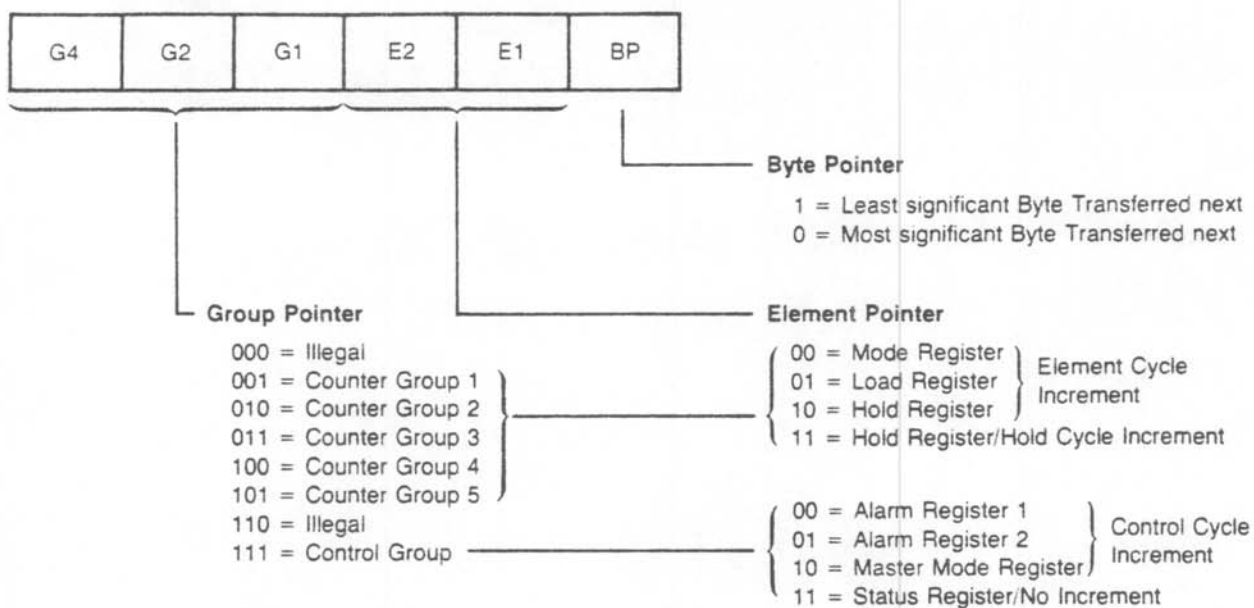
| G4 | G2 | G1 | E2 | E1 | BP |
|---|---|---|---|---|---|

Byte Pointer

1 = Least significant Byte Transferred next
0 = Most significant Byte Transferred next

Group Pointer

000 = Illegal
001 = Counter Group 1
010 = Counter Group 2
011 = Counter Group 3
100 = Counter Group 4
101 = Counter Group 5
110 = Illegal
111 = Control Group

Element Pointer

00 = Mode Register
01 = Load Register
10 = Hold Register
Element Cycle Increment
11 = Hold Register/Hold Cycle Increment

00 = Alarm Register 1
01 = Alarm Register 2
10 = Master Mode Register
Control Cycle Increment
11 = Status Register/No Increment